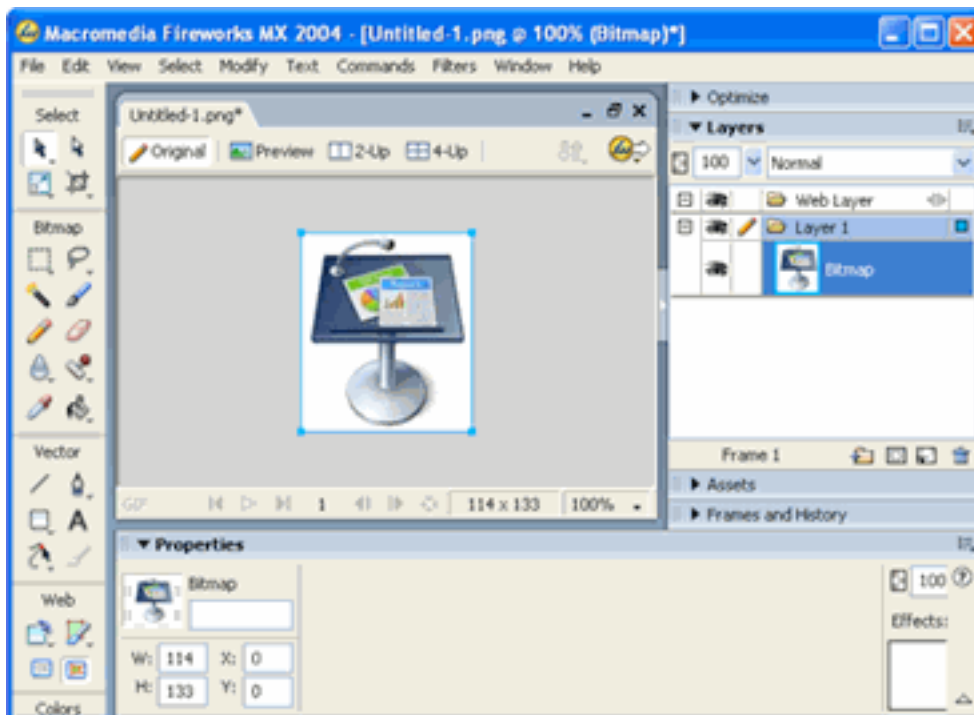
Macromedia Fireworks MX 2004 - [Untitled-1.png @ 100% (Bitmap)*]

File Edit View Select Modify Text Commands Filters Window Help

Select

Bitmap

Vector

Web

Colors

Untitled-1.png*

Original Preview 2-Up 4-Up

GIF 1 114 x 133 100%

Optimize

Layers

100 Normal

Web Layer

Layer 1

Bitmap

Frame 1

Assets

Frames and History

Properties

Bitmap

W: 114 X: 0

H: 133 Y: 0

100

Effects: